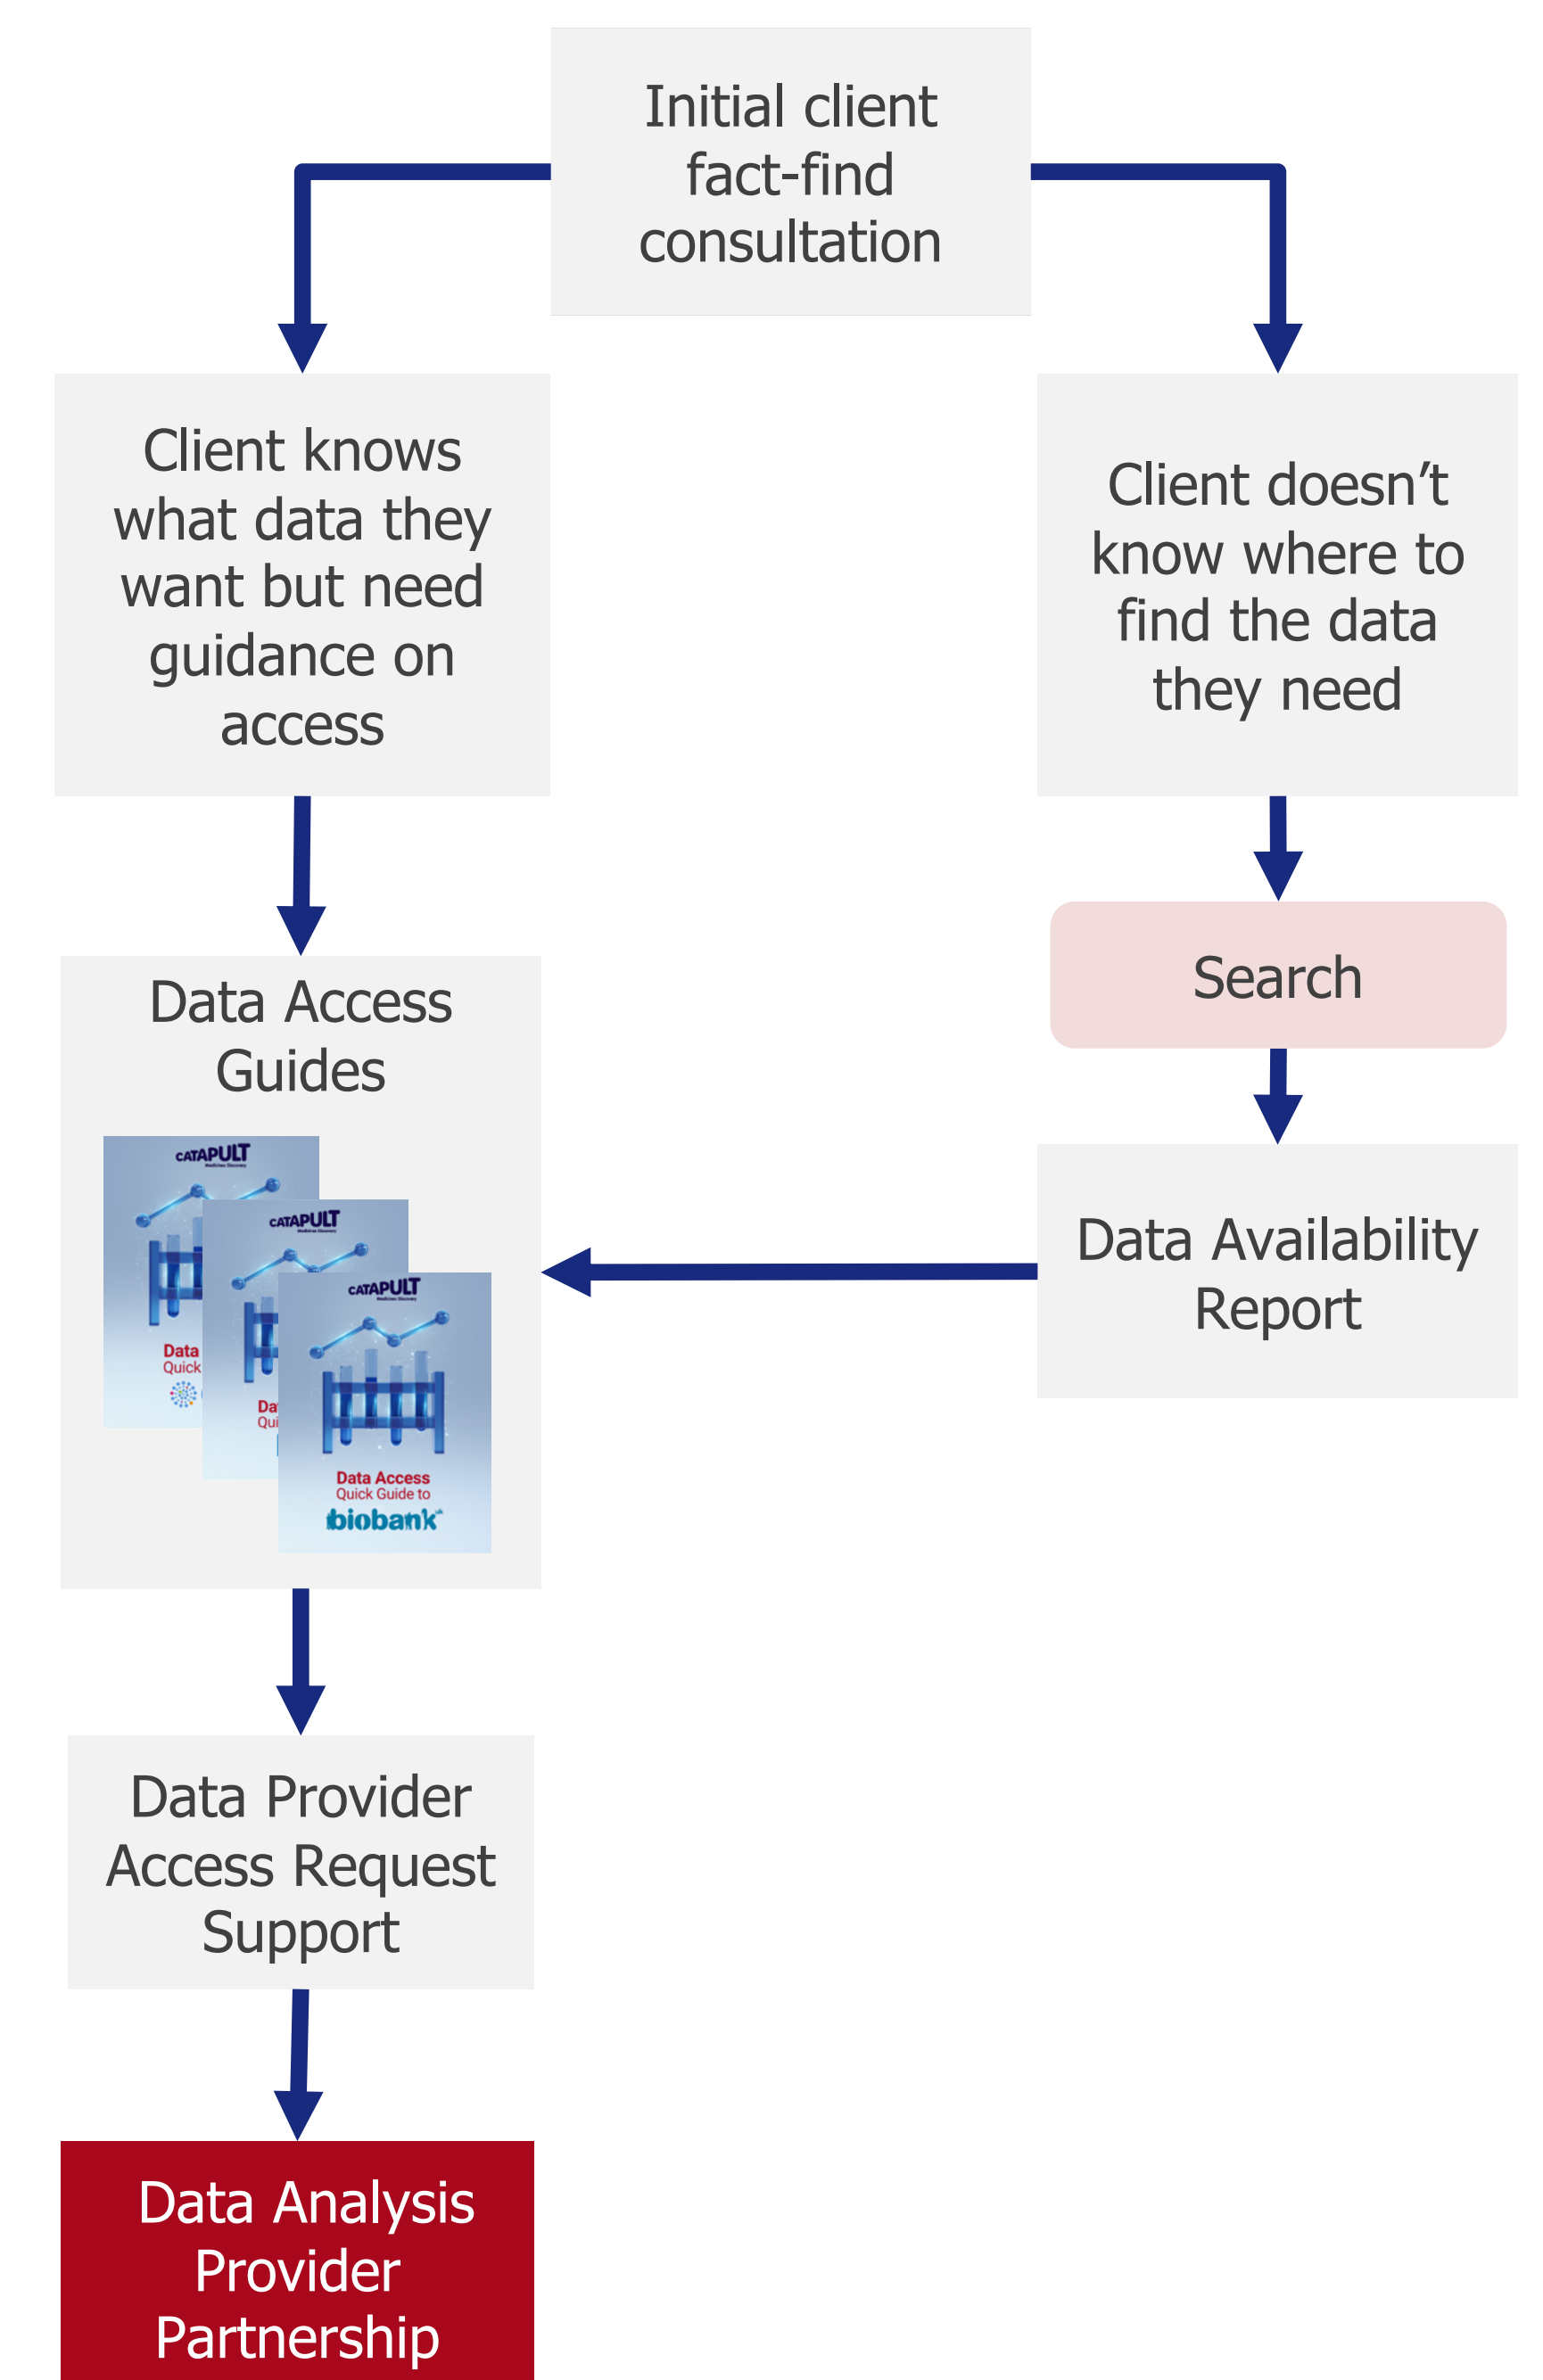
Initial client fact-find consultation

Client knows what data they want but need guidance on access

Client doesn’t know where to find the data they need

Search

Data Access Guides

CATAPULT

Data
Quick

CATAPULT

Da
Qui

CATAPULT

Data Access
Quick Guide to
biobank

Data Availability Report

Data Provider Access Request Support

Data Analysis Provider Partnership